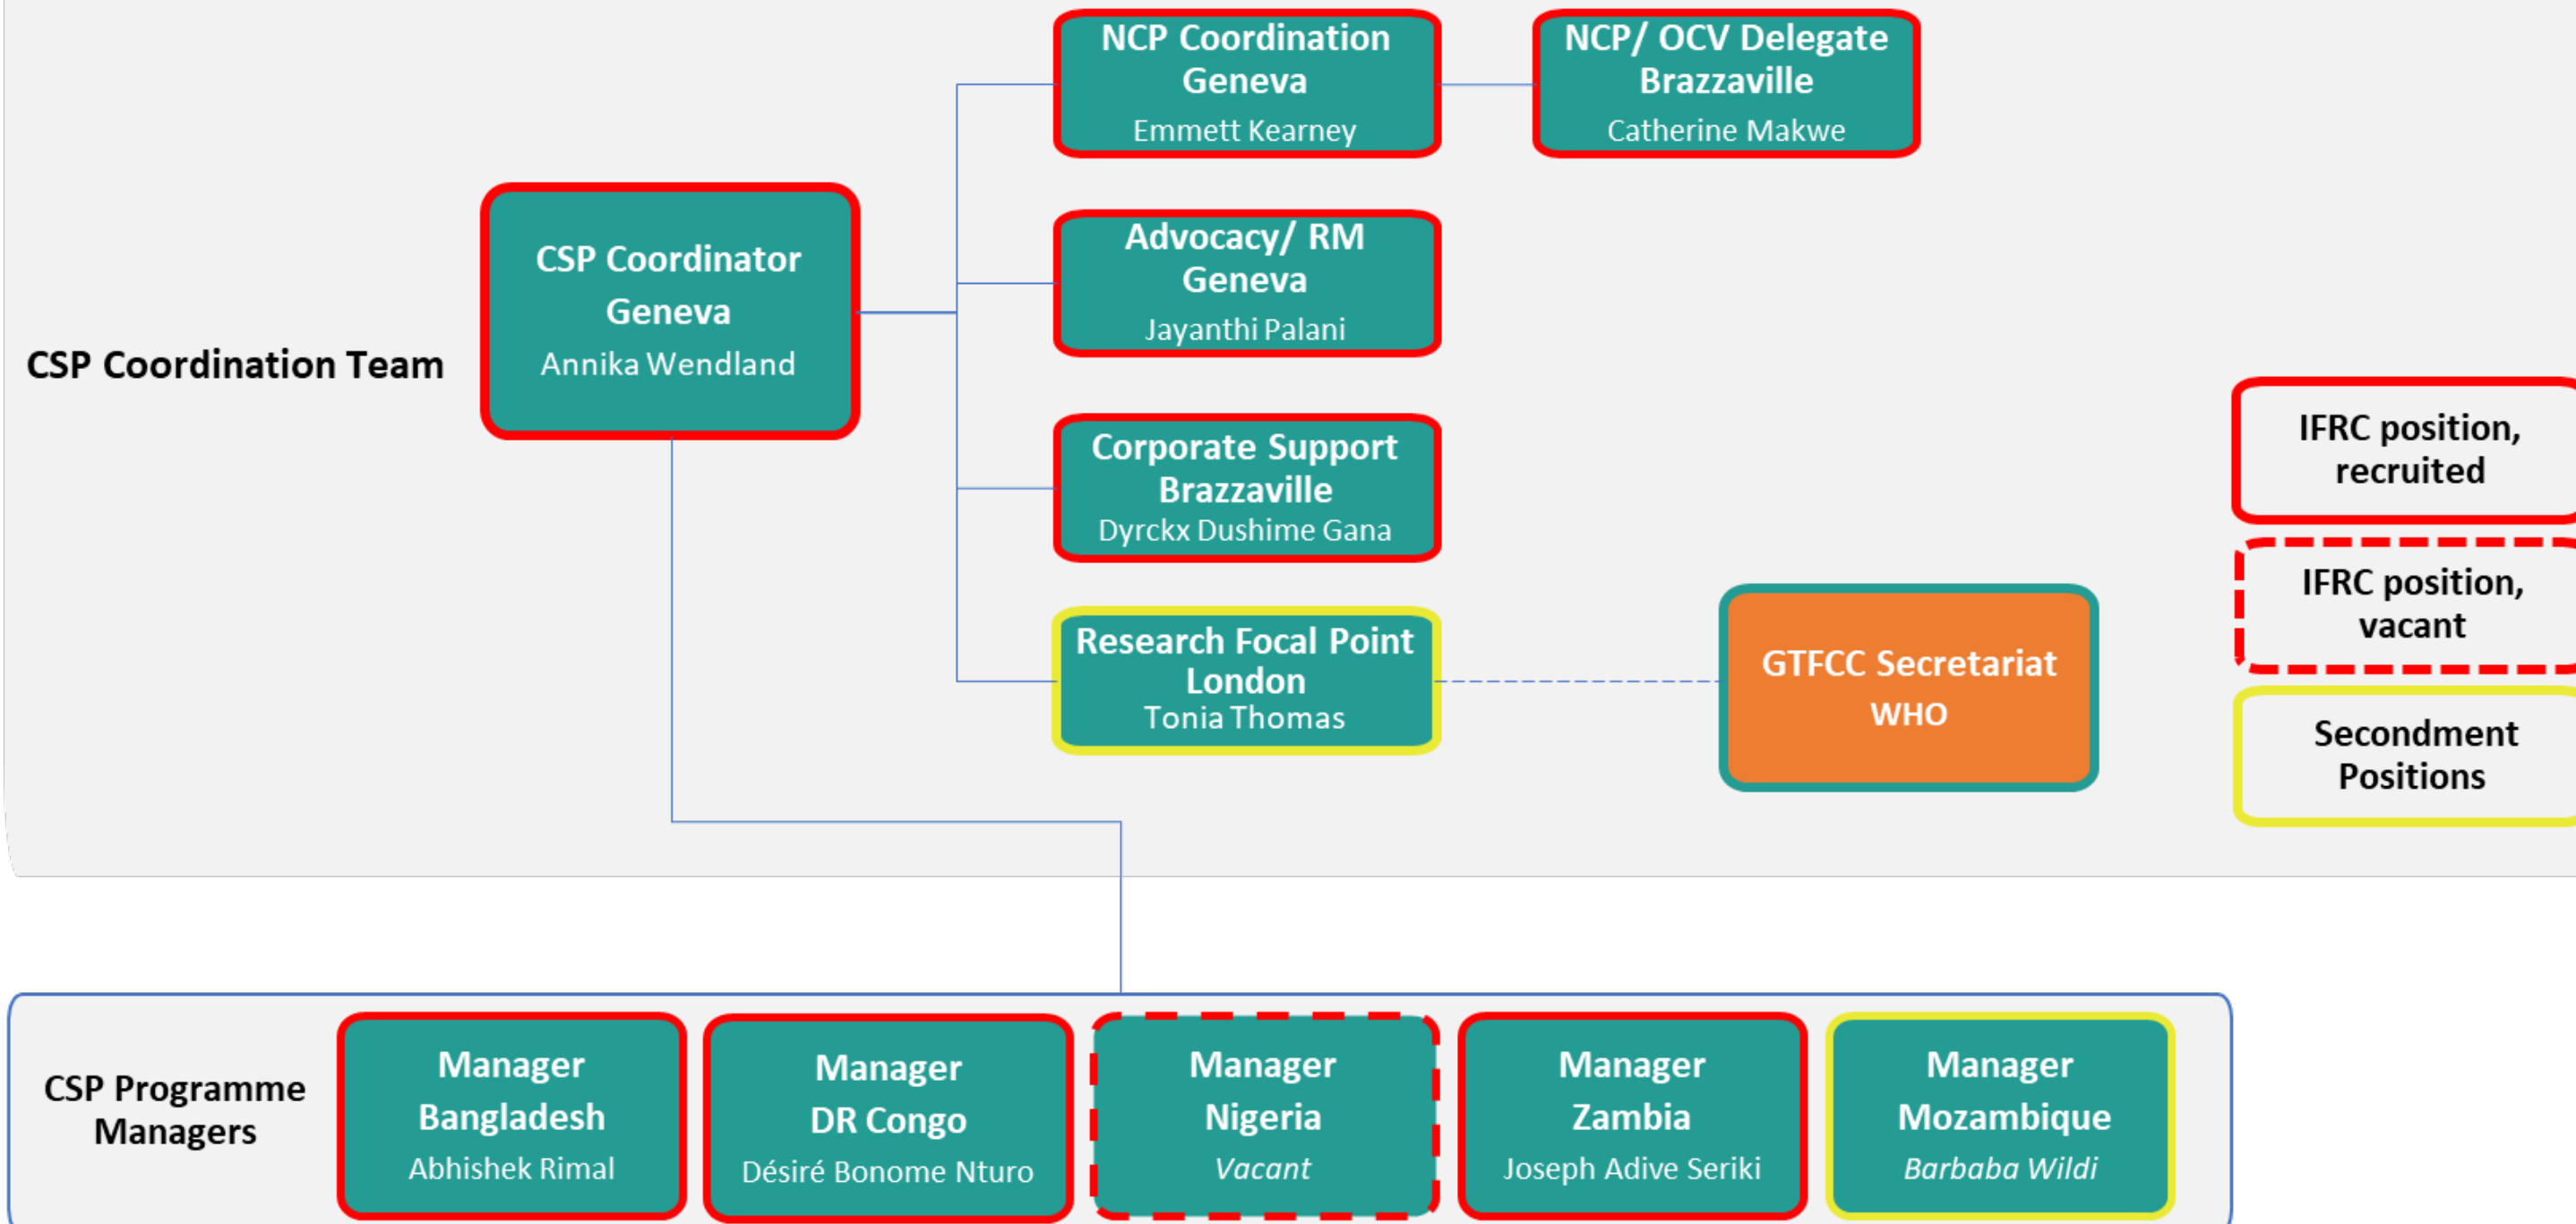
CSP Coordination Team

CSP Coordinator Geneva
Annika Wendland

NCP Coordination Geneva
Emmett Kearney

NCP/ OCV Delegate Brazzaville
Catherine Makwe

Advocacy/ RM Geneva
Jayanthi Palani

Corporate Support Brazzaville
Dyrckx Dushime Gana

Research Focal Point London
Tonia Thomas

GTFCC Secretariat
WHO

IFRC position, recruited

IFRC position, vacant

Secondment Positions

CSP Programme Managers

Manager Bangladesh
Abhishek Rimal

Manager DR Congo
Désiré Bonome Nturo

Manager Nigeria
Vacant

Manager Zambia
Joseph Adive Seriki

Manager Mozambique
Barbaba Wildi